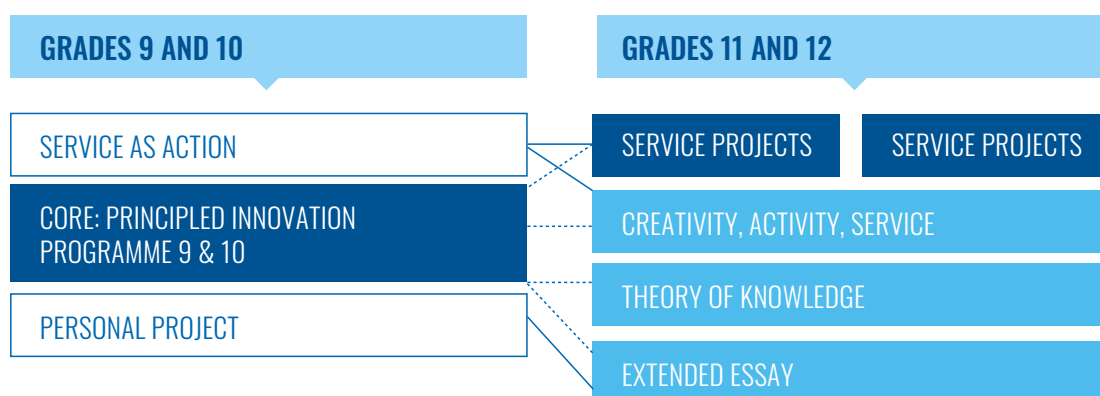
GRADES 9 AND 10

GRADES 11 AND 12

SERVICE AS ACTION

CORE: PRINCIPLED INNOVATION PROGRAMME 9 & 10

PERSONAL PROJECT

SERVICE PROJECTS

SERVICE PROJECTS

CREATIVITY, ACTIVITY, SERVICE

THEORY OF KNOWLEDGE

EXTENDED ESSAY